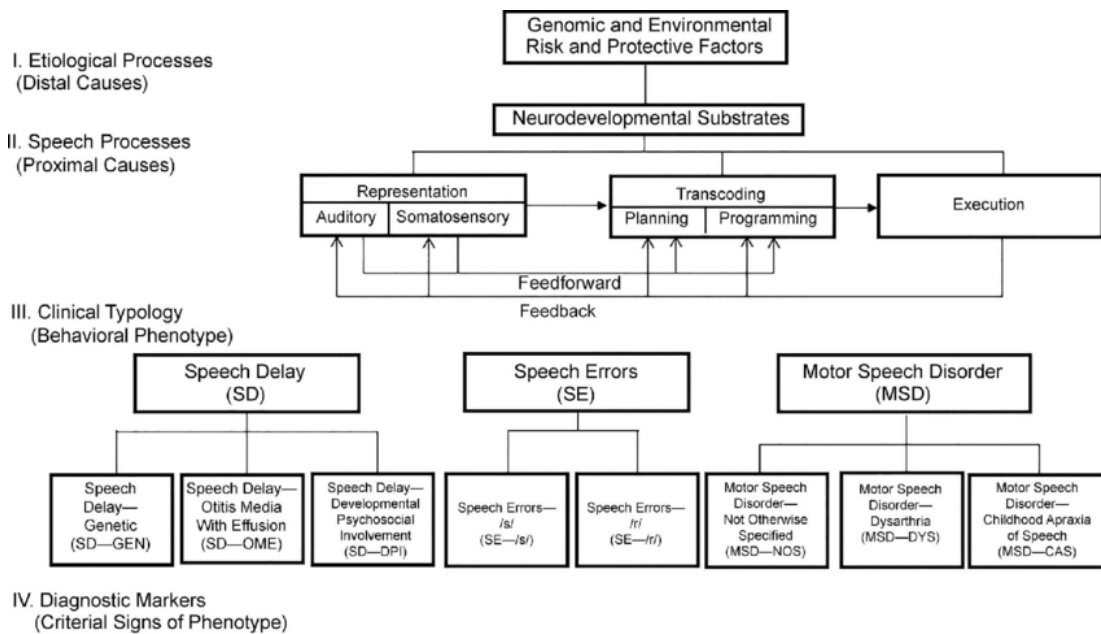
I. Etiological Processes
(Distal Causes)

Genomic and Environmental Risk and Protective Factors

II. Speech Processes
(Proximal Causes)

Neurodevelopmental Substrates

Representation
Auditory
Somatosensory

Transcoding
Planning
Programming

Execution

Feedforward

Feedback

III. Clinical Typology
(Behavioral Phenotype)

Speech Delay
(SD)

Speech Errors
(SE)

Motor Speech Disorder
(MSD)

Speech Delay—Genetic
(SD—GEN)

Speech Delay—Otitis Media With Effusion
(SD—OME)

Speech Delay—Developmental Psychosocial Involvement
(SD—DPI)

Speech Errors—/s/
(SE—/s/)

Speech Errors—/r/
(SE—/r/)

Motor Speech Disorder—Not Otherwise Specified
(MSD—NOS)

Motor Speech Disorder—Dysarthria
(MSD—DYS)

Motor Speech Disorder—Childhood Apraxia of Speech
(MSD—CAS)

IV. Diagnostic Markers
(Criterial Signs of Phenotype)